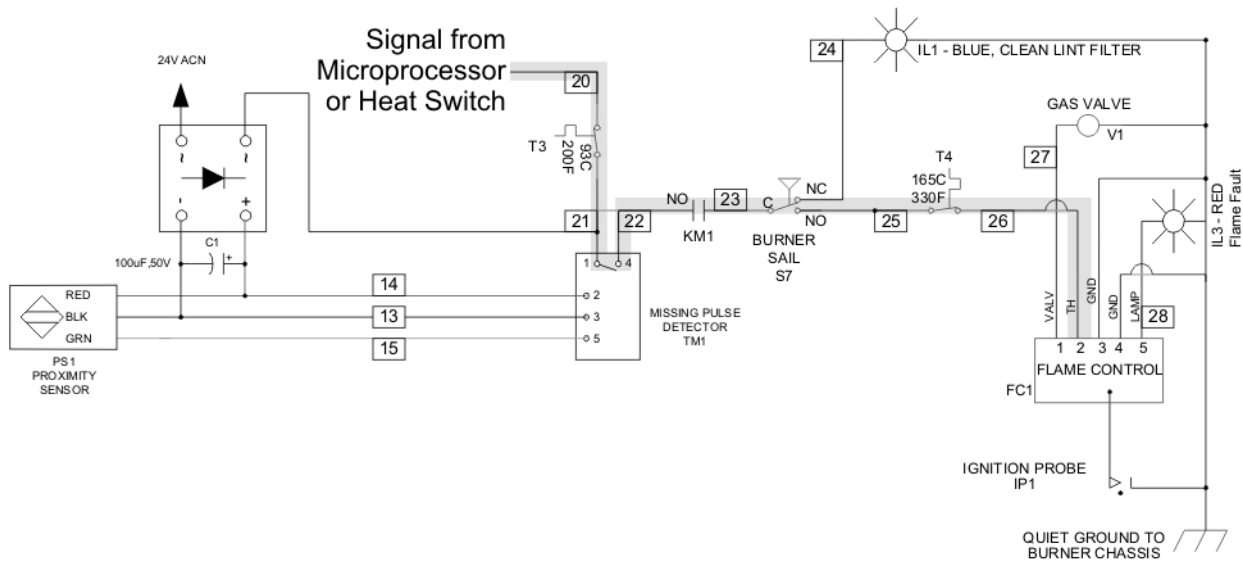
Signal from Microprocessor or Heat Switch

24V ACN

~
~
-
+

C1
100uF,50V

20
T3
93C
200F

21
22

24
IL1 - BLUE, CLEAN LINT FILTER

NO
23
KM1

C
NC
NO
BURNER SAIL S7

T4
165C
330F

25
26

GAS VALVE
V1
27

IL3 - RED Flame Fault

1
4
2
3
5
MISSING PULSE DETECTOR TM1

RED
BLK
GRN
PS1 PROXIMITY SENSOR

14
13
15

VALV
TH
GND
GND
LAMP
28

1 2 3 4 5
FLAME CONTROL
FC1

IGNITION PROBE IP1

QUIET GROUND TO BURNER CHASSIS